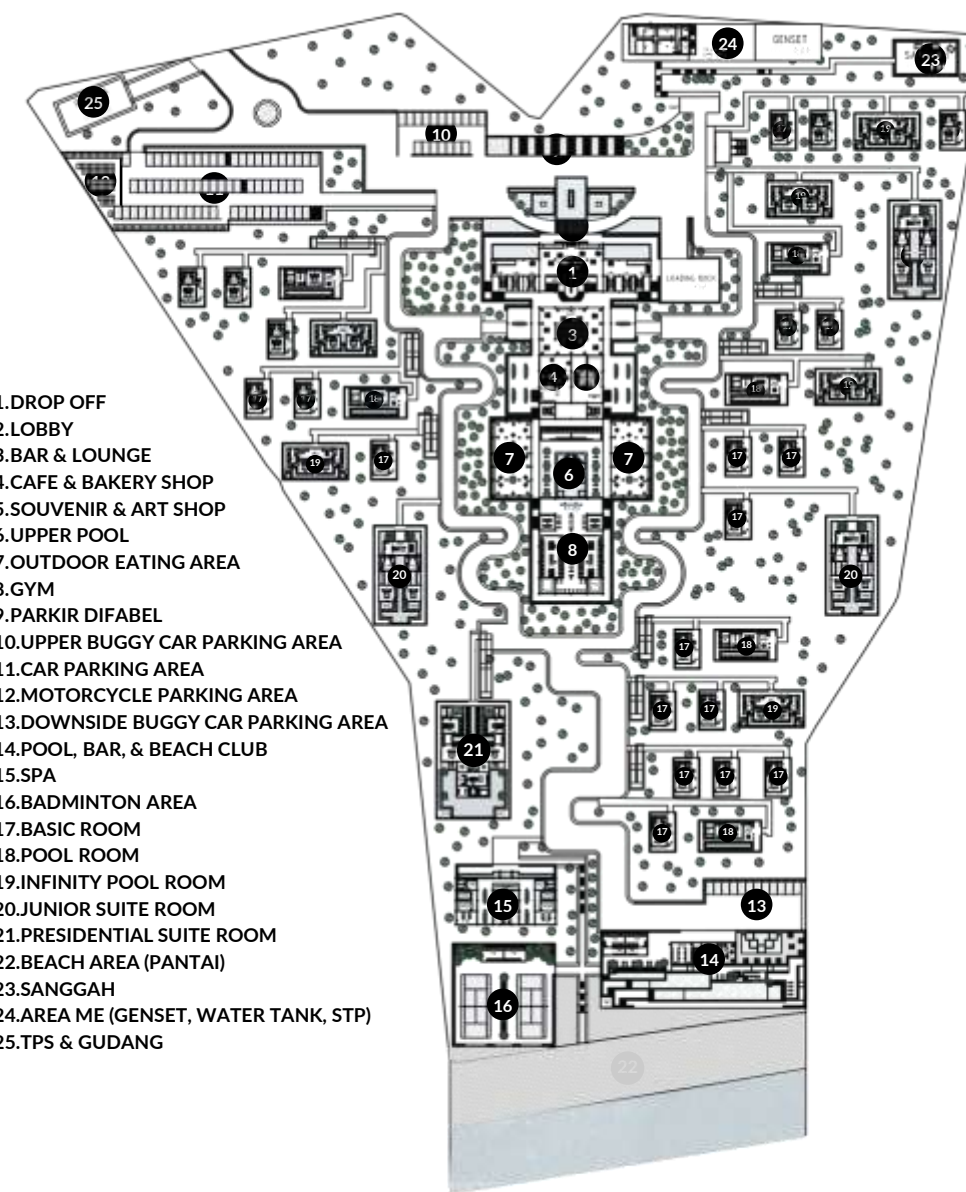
25
10
12
11
24
GENSET
23
1
LEADING ROCK
3
4
7
6
7
8
17
17
18
19
20
20
21
17
18
17
17
19
17
17
17
17
18
15
13
14
16
22

1.DROP OFF
2.LOBBY
3.BAR & LOUNGE
4.CAFE & BAKERY SHOP
5.SOUVENIR & ART SHOP
6.UPPER POOL
7.OUTDOOR EATING AREA
8.GYM
9.PARKIR DIFABEL
10.UPPER BUGGY CAR PARKING AREA
11.CAR PARKING AREA
12.MOTORCYCLE PARKING AREA
13.DOWNSIDE BUGGY CAR PARKING AREA
14.POOL, BAR, & BEACH CLUB
15.SPA
16.BADMINTON AREA
17.BASIC ROOM
18.POOL ROOM
19.INFINITY POOL ROOM
20.JUNIOR SUITE ROOM
21.PRESIDENTIAL SUITE ROOM
22.BEACH AREA (PANTAI)
23.SANGGAH
24.AREA ME (GENSET, WATER TANK, STP)
25.TPS & GUDANG